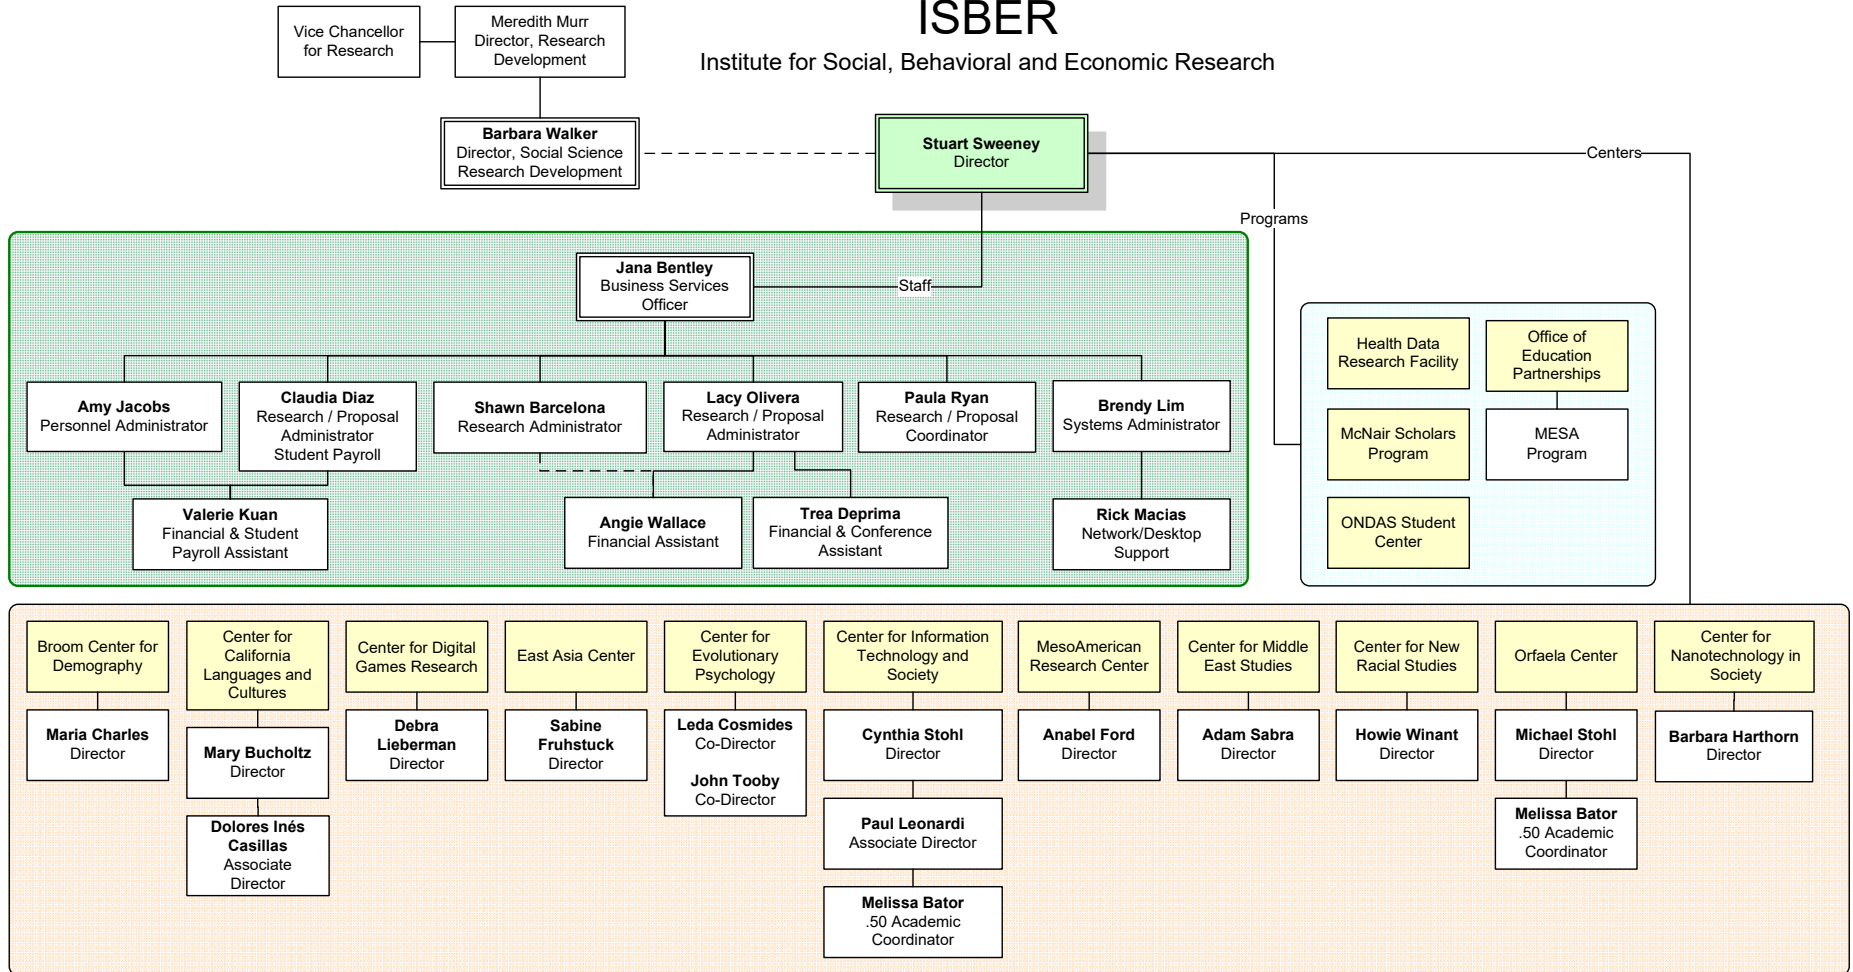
ISBER
Institute for Social, Behavioral and Economic Research

Vice Chancellor for Research

Meredith Murr
Director, Research Development

Barbara Walker
Director, Social Science Research Development

Stuart Sweeney
Director

Centers

Programs

Staff

Jana Bentley
Business Services Officer

Amy Jacobs
Personnel Administrator

Claudia Diaz
Research / Proposal Administrator
Student Payroll

Shawn Barcelona
Research Administrator

Lacy Olivera
Research / Proposal Administrator

Paula Ryan
Research / Proposal Coordinator

Brendy Lim
Systems Administrator

Valerie Kuan
Financial & Student Payroll Assistant

Angie Wallace
Financial Assistant

Trea Deprima
Financial & Conference Assistant

Rick Macias
Network/Desktop Support

Health Data Research Facility

Office of Education Partnerships

McNair Scholars Program

MESA Program

ONDAS Student Center

Broom Center for Demography

Maria Charles
Director

Center for California Languages and Cultures

Mary Bucholtz
Director

Dolores Inés Casillas
Associate Director

Center for Digital Games Research

Debra Lieberman
Director

East Asia Center

Sabine Fruhstuck
Director

Center for Evolutionary Psychology

Leda Cosmides
Co-Director

John Tooby
Co-Director

Center for Information Technology and Society

Cynthia Stohl
Director

Paul Leonardi
Associate Director

Melissa Bator
.50 Academic Coordinator

MesoAmerican Research Center

Anabel Ford
Director

Center for Middle East Studies

Adam Sabra
Director

Center for New Racial Studies

Howie Winant
Director

Orfaela Center

Michael Stohl
Director

Melissa Bator
.50 Academic Coordinator

Center for Nanotechnology in Society

Barbara Harthorn
Director